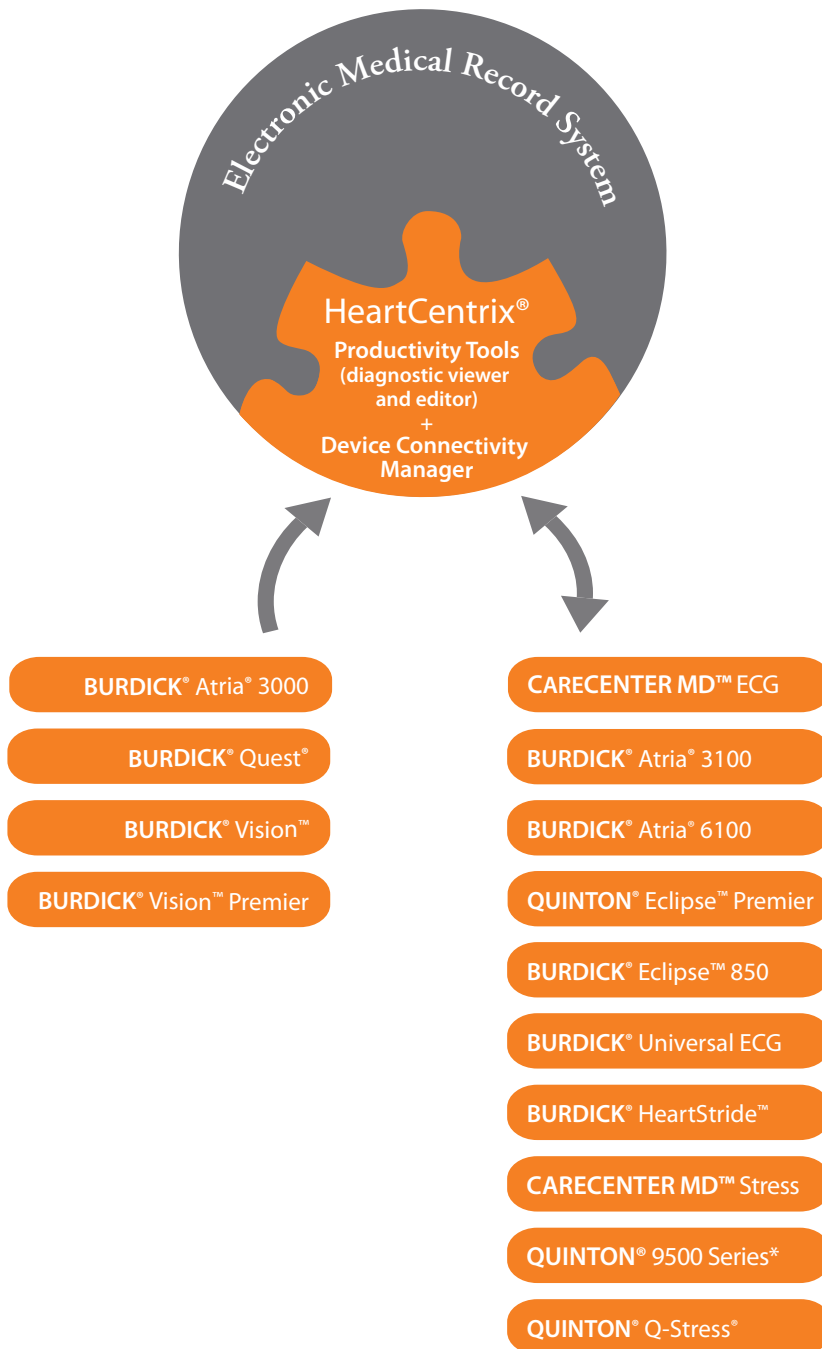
Electronic Medical Record System

HeartCentrix®
Productivity Tools (diagnostic viewer and editor)
+
Device Connectivity Manager

BURDICK® Atria® 3000

BURDICK® Quest®

BURDICK® Vision™

BURDICK® Vision™ Premier

CARECENTER MD™ ECG

BURDICK® Atria® 3100

BURDICK® Atria® 6100

QUINTON® Eclipse™ Premier

BURDICK® Eclipse™ 850

BURDICK® Universal ECG

BURDICK® HeartStride™

CARECENTER MD™ Stress

QUINTON® 9500 Series*

QUINTON® Q-Stress®